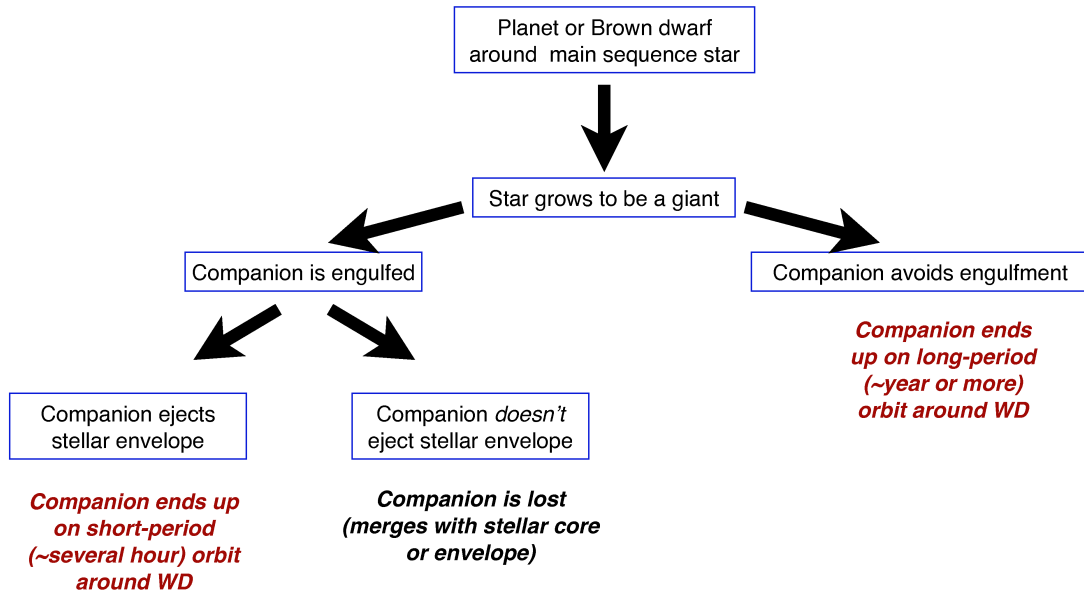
Planet or Brown dwarf around main sequence star

Star grows to be a giant

Companion is engulfed

Companion avoids engulfment

Companion ends up on long-period (~year or more) orbit around WD

Companion ejects stellar envelope

Companion *doesn't* eject stellar envelope

Companion ends up on short-period (~several hour) orbit around WD

Companion is lost (merges with stellar core or envelope)